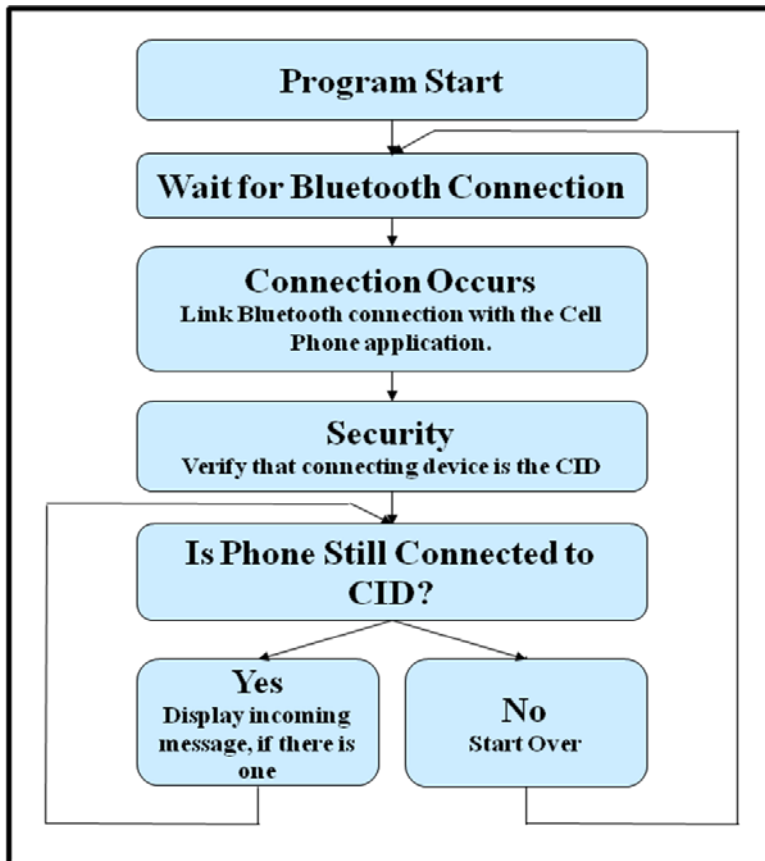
Program Start

Wait for Bluetooth Connection

Connection Occurs
Link Bluetooth connection with the Cell Phone application.

Security
Verify that connecting device is the CID

Is Phone Still Connected to CID?

Yes
Display incoming message, if there is one

No
Start Over